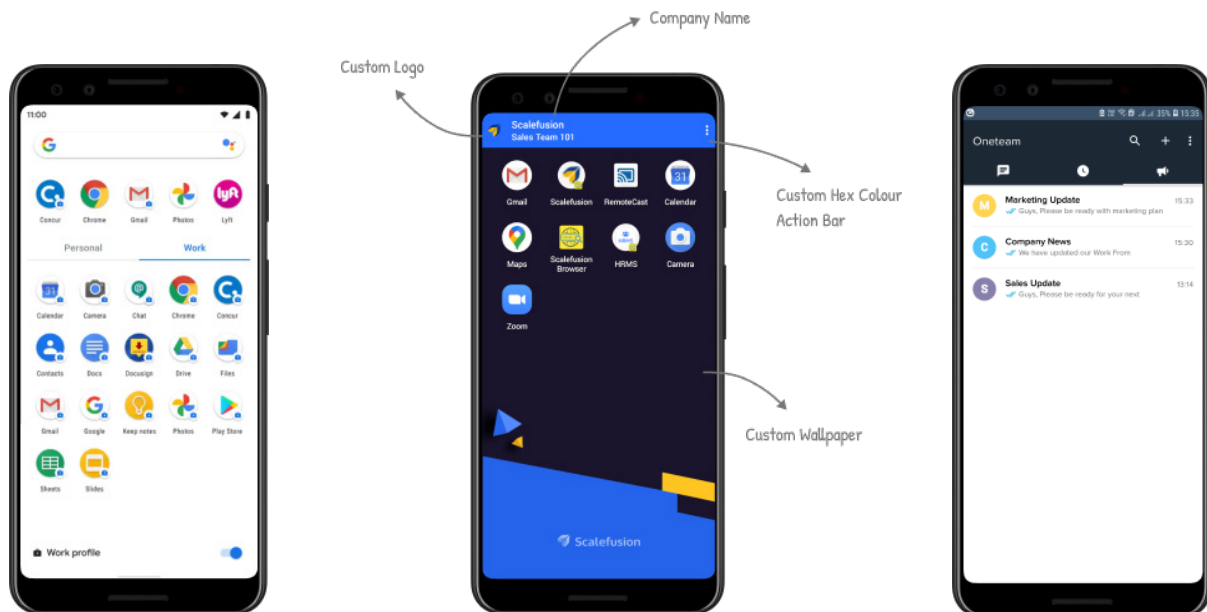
Company Name

Custom Logo

11:00

Concur Chrome Gmail Photos Lyft

Personal Work

Calendar Camera Chat Chrome Concur

Contacts Docs Docusign Drive Files

Gmail Google Keep notes Photos Play Store

Sheets Slides

Work profile

Scalefusion
Sales Team 101

Gmail Scalefusion RemoteCast Calendar

Maps Scalefusion Browser HRMS Camera

Zoom

Scalefusion

Custom Hex Colour Action Bar

Custom Wallpaper

35% 13:35

Oneteam

Marketing Update 15:33
Guys, Please be ready with marketing plan

Company News 15:30
We have updated our Work From

Sales Update 13:14
Guys, Please be ready for your next